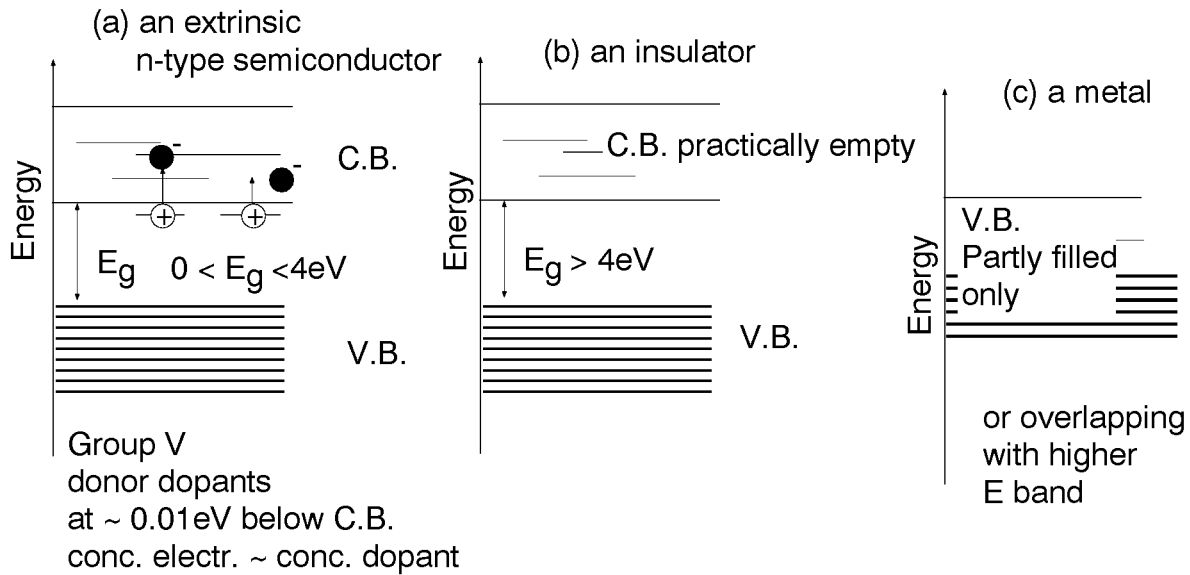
(a) an extrinsic n-type semiconductor

Energy

C.B.

-

-

+

+

$E_g$ $0 < E_g < 4eV$

V.B.

Group V donor dopants at ~ 0.01eV below C.B. conc. electr. ~ conc. dopant

(b) an insulator

Energy

C.B. practically empty

$E_g > 4eV$

V.B.

(c) a metal

Energy

V.B. Partly filled only

or overlapping with higher E band